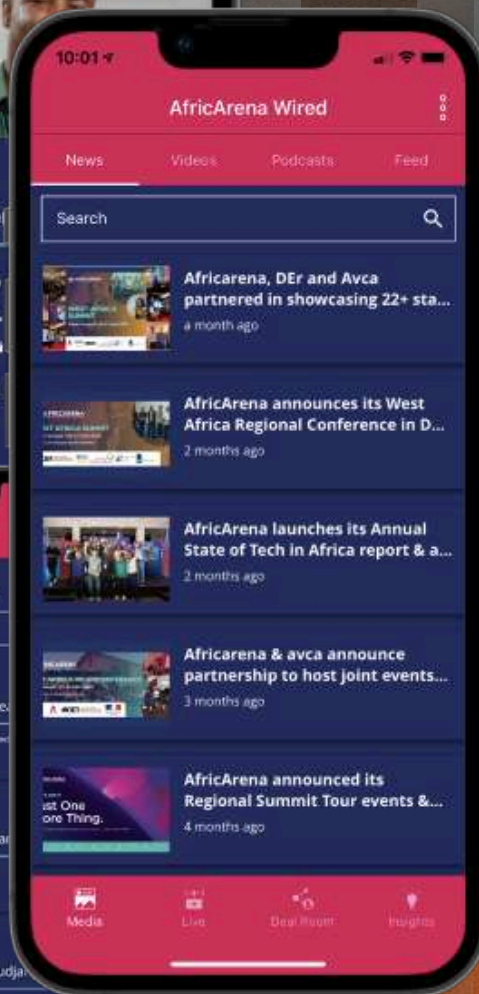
10:01

AfricArena Wired

News

Videos

Podcasts

Feed

Search

Africarena, DEr and Avca partnered in showcasing 22+ sta...

a month ago

AFRICARENA

AfricArena announces its West Africa Regional Conference in D...

2 months ago

AfricArena launches its Annual State of Tech in Africa report & a...

2 months ago

AFRICARENA

Africarena & avca announce partnership to host joint events...

3 months ago

ust One ore Thing.

AfricArena announced its Regional Summit Tour events &...

4 months ago

Media

Live

Deal Room

Insights